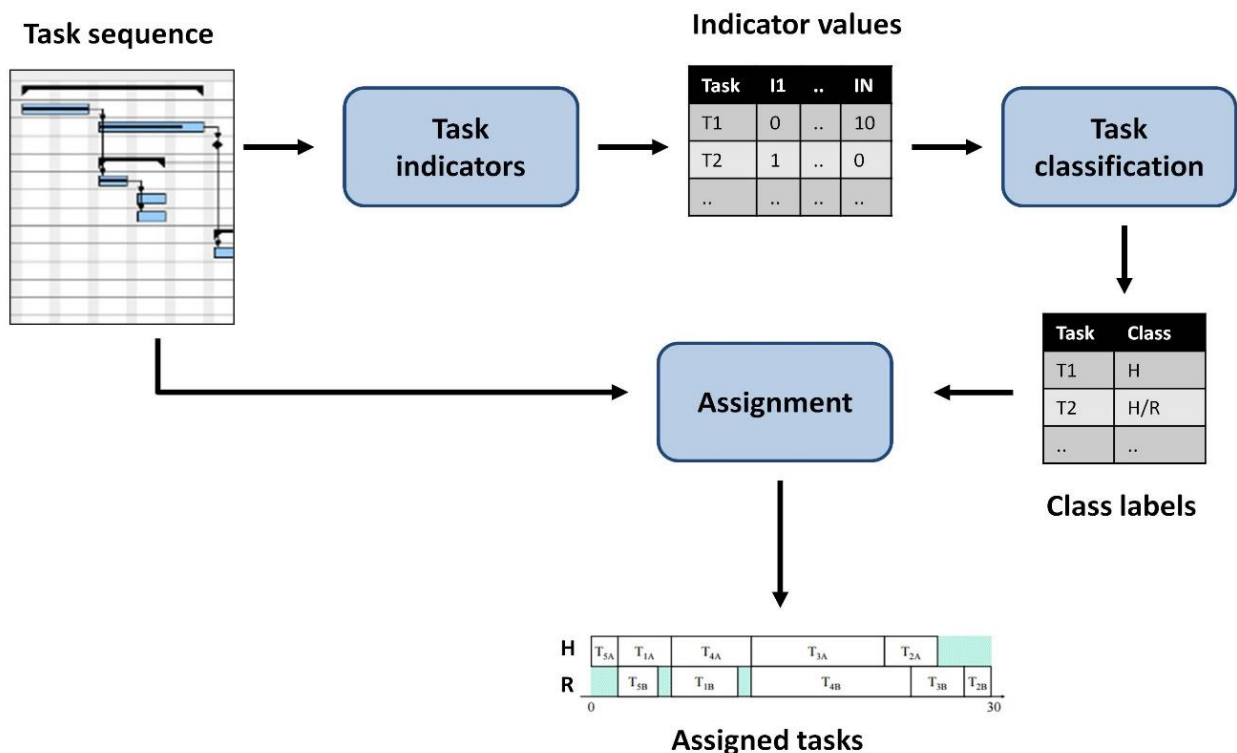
Task sequence

Task indicators

Indicator values

| Task | I1 | .. | IN |
|---|---|---|---|
| T1 | 0 | .. | 10 |
| T2 | 1 | .. | 0 |
| .. | .. | .. | .. |

Task classification

| Task | Class |
|---|---|
| T1 | H |
| T2 | H/R |
| .. | .. |

Class labels

Assignment

H $T_{5A}$ $T_{1A}$ $T_{4A}$ $T_{3A}$ $T_{2A}$

R $T_{5B}$ $T_{1B}$ $T_{4B}$ $T_{3B}$ $T_{2B}$

0 30

Assigned tasks